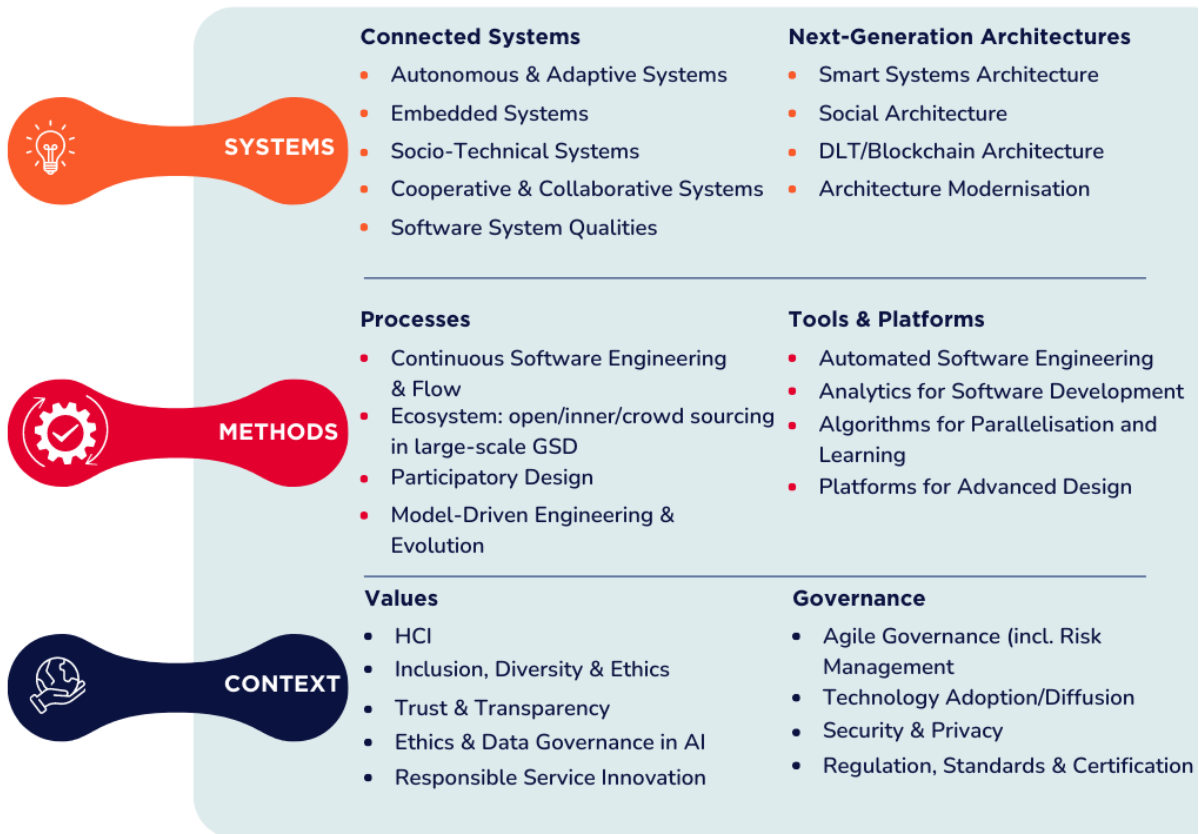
SYSTEMS

Connected Systems
- Autonomous & Adaptive Systems
- Embedded Systems
- Socio-Technical Systems
- Cooperative & Collaborative Systems
- Software System Qualities

Next-Generation Architectures
- Smart Systems Architecture
- Social Architecture
- DLT/Blockchain Architecture
- Architecture Modernisation

METHODS

Processes
- Continuous Software Engineering & Flow
- Ecosystem: open/inner/crowd sourcing in large-scale GSD
- Participatory Design
- Model-Driven Engineering & Evolution

Tools & Platforms
- Automated Software Engineering
- Analytics for Software Development
- Algorithms for Parallelisation and Learning
- Platforms for Advanced Design

CONTEXT

Values
- HCI
- Inclusion, Diversity & Ethics
- Trust & Transparency
- Ethics & Data Governance in AI
- Responsible Service Innovation

Governance
- Agile Governance (incl. Risk Management
- Technology Adoption/Diffusion
- Security & Privacy
- Regulation, Standards & Certification